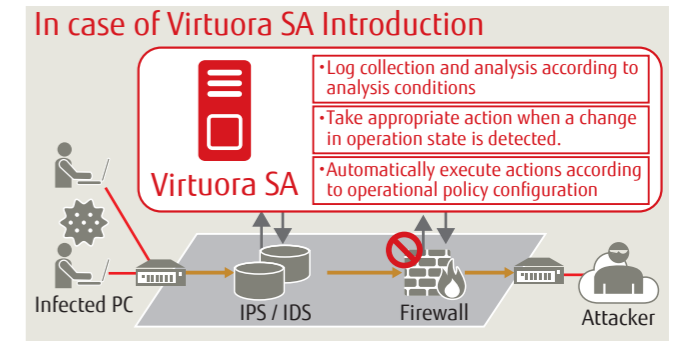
In case of Virtuora SA Introduction

Virtuora SA

•Log collection and analysis according to analysis conditions

•Take appropriate action when a change in operation state is detected.

•Automatically execute actions according to operational policy configuration

Infected PC

IPS / IDS

Firewall

Attacker